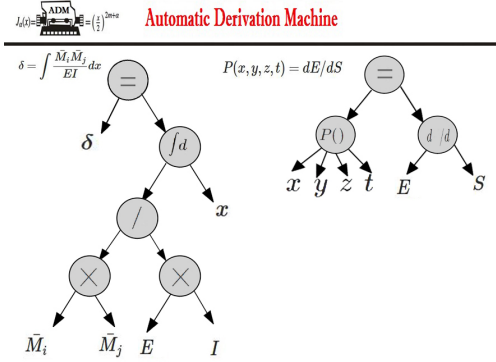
$J_\alpha(x) = $ ADM $= \left(\frac{x}{2}\right)^{2m+\alpha}$ Automatic Derivation Machine

$\delta = \int \frac{\bar{M}_i \bar{M}_j}{EI} dx$

$=$

$\delta$

$\int d$

$x$

$/$

$\times$

$\times$

$\bar{M}_i$

$\bar{M}_j$

$E$

$I$

$P(x, y, z, t) = dE/dS$

$=$

$P()$

$d\ /d$

$x$ $y$ $z$ $t$

$E$

$S$